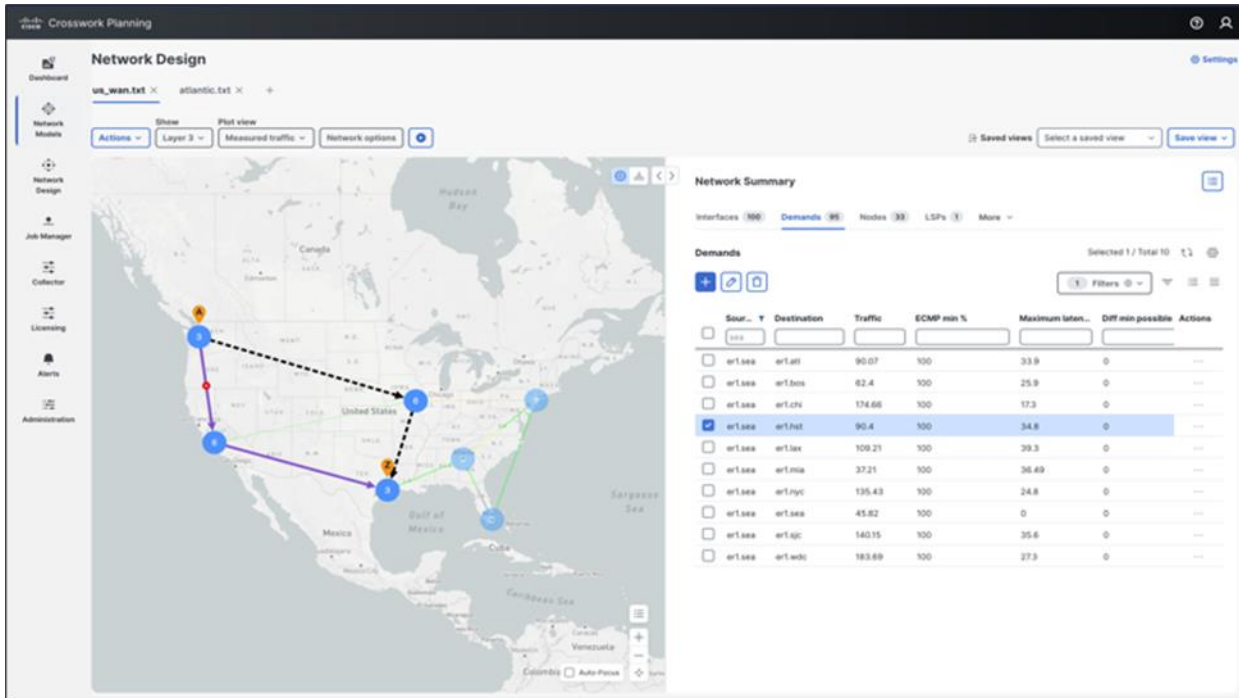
Crosswork Planning

Dashboard
Network Models
Network Design
Job Manager
Collector
Licensing
Alerts
Administration

Network Design

Settings

us_wan.txt × atlantic.txt × +

Actions
Show Layer 3
Plot view Measured traffic
Network options

Saved views Select a saved view Save view

Hudson Bay
Canada
United States
Mexico
Gulf of Mexico
Sargasso Sea
Cuba
Caribbean Sea
Venezuela
Colombia
Auto-Focus

A
Z

Network Summary

Interfaces 100 Demands 95 Nodes 33 LSPs 1 More

Demands

Selected 1 / Total 10

Filters

| | Sour... | Destination | Traffic | ECMP min % | Maximum laten... | Diff min possible | Actions |
|---|---|---|---|---|---|---|---|
| | sea | | | | | | |
| | er1.sea | er1.atl | 90.07 | 100 | 33.9 | 0 | ··· |
| | er1.sea | er1.bos | 82.4 | 100 | 25.9 | 0 | ··· |
| | er1.sea | er1.chi | 174.66 | 100 | 17.3 | 0 | ··· |
| ☑ | er1.sea | er1.hst | 90.4 | 100 | 34.8 | 0 | ··· |
| | er1.sea | er1.lax | 109.21 | 100 | 39.3 | 0 | ··· |
| | er1.sea | er1.mia | 37.21 | 100 | 36.49 | 0 | ··· |
| | er1.sea | er1.nyc | 135.43 | 100 | 24.8 | 0 | ··· |
| | er1.sea | er1.sea | 45.82 | 100 | 0 | 0 | ··· |
| | er1.sea | er1.sjc | 140.15 | 100 | 35.6 | 0 | ··· |
| | er1.sea | er1.wdc | 183.69 | 100 | 27.3 | 0 | ··· |